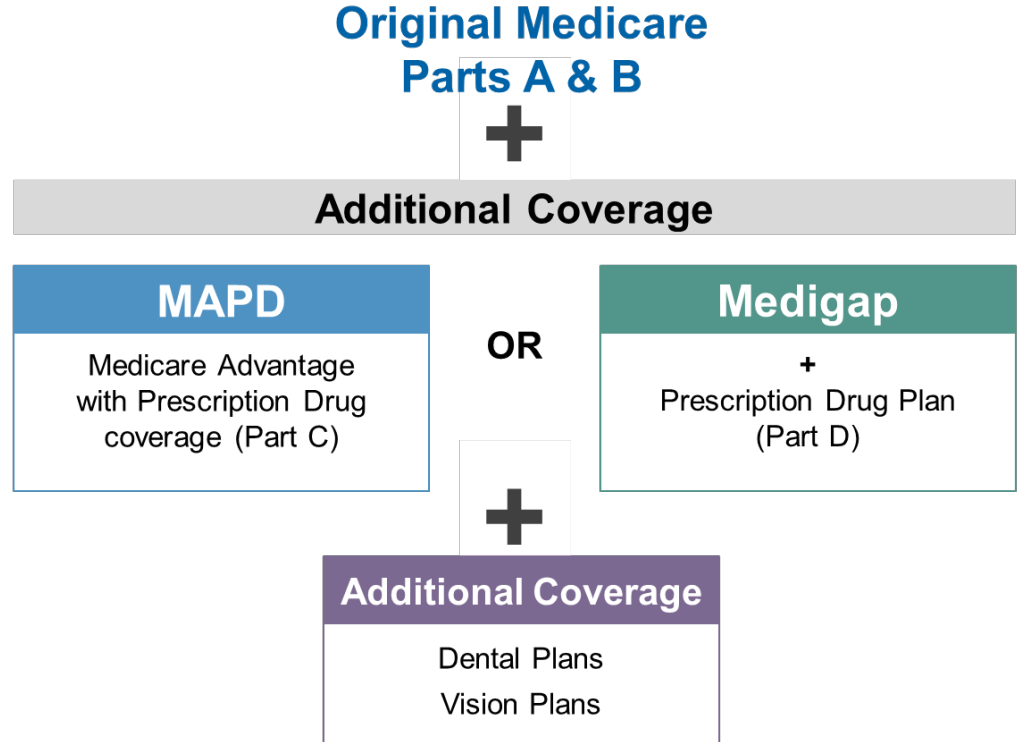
Original Medicare
Parts A & B

+

Additional Coverage

MAPD

Medicare Advantage with Prescription Drug coverage (Part C)

OR

Medigap

+
Prescription Drug Plan (Part D)

+

Additional Coverage

Dental Plans

Vision Plans